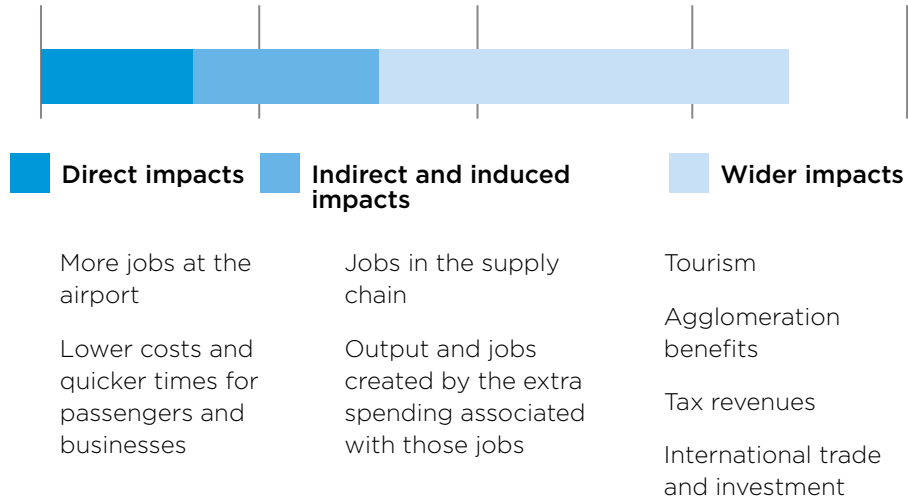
Direct impacts

More jobs at the airport

Lower costs and quicker times for passengers and businesses

Indirect and induced impacts

Jobs in the supply chain

Output and jobs created by the extra spending associated with those jobs

Wider impacts

Tourism

Agglomeration benefits

Tax revenues

International trade and investment